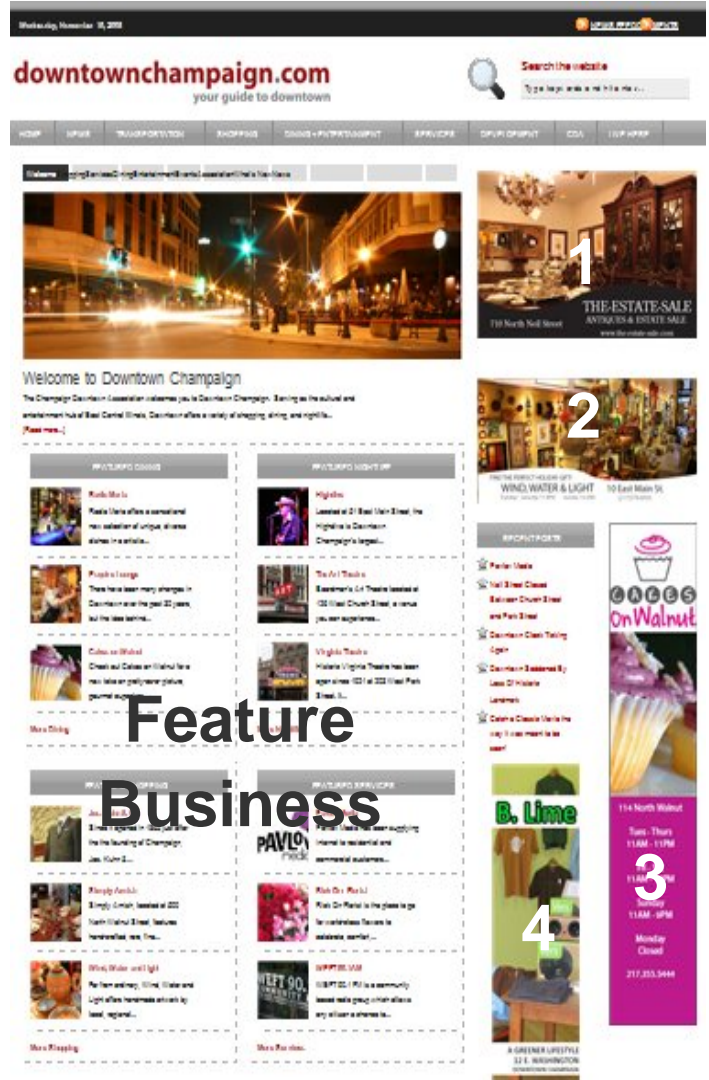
Wednesday, November 10, 2010

downtownchampaign.com
your guide to downtown

Search the website

HOME NEWS TRANSPORTATION SHOPPING DINING + ENTERTAINMENT SERVICES DEVELOPMENT CCA I LIVE HERE

Welcome to Downtown Champaign

The Champaign Downtown Association welcomes you to Downtown Champaign. Serving as the cultural and entertainment hub of East Central Illinois, Downtown offers a variety of shopping, dining, and nightlife...
[Read more...]

FEATURED DINING

FEATURED NIGHTLIFE

Radio Maria

Highdive

Cakes on Walnut

Virginia Theatre

More Dining

FEATURED SHOPPING

FEATURED SERVICES

Simply Amish

Wind, Water and Light

WEFT 90.1FM

More Shopping

More Services

Feature Business

1
THE ESTATE SALE
ANTIQUES & ESTATE SALE
710 North Neil Street

2
WIND, WATER & LIGHT
10 East Main St.

RECENT POSTS

CAKES On Walnut
114 North Walnut
Tues - Thurs
11AM - 11PM
Sunday
11AM - 9PM
Monday
Closed
217.355.5444

3

B. Lime

4

A GREENER LIFESTYLE
32 E. WASHINGTON